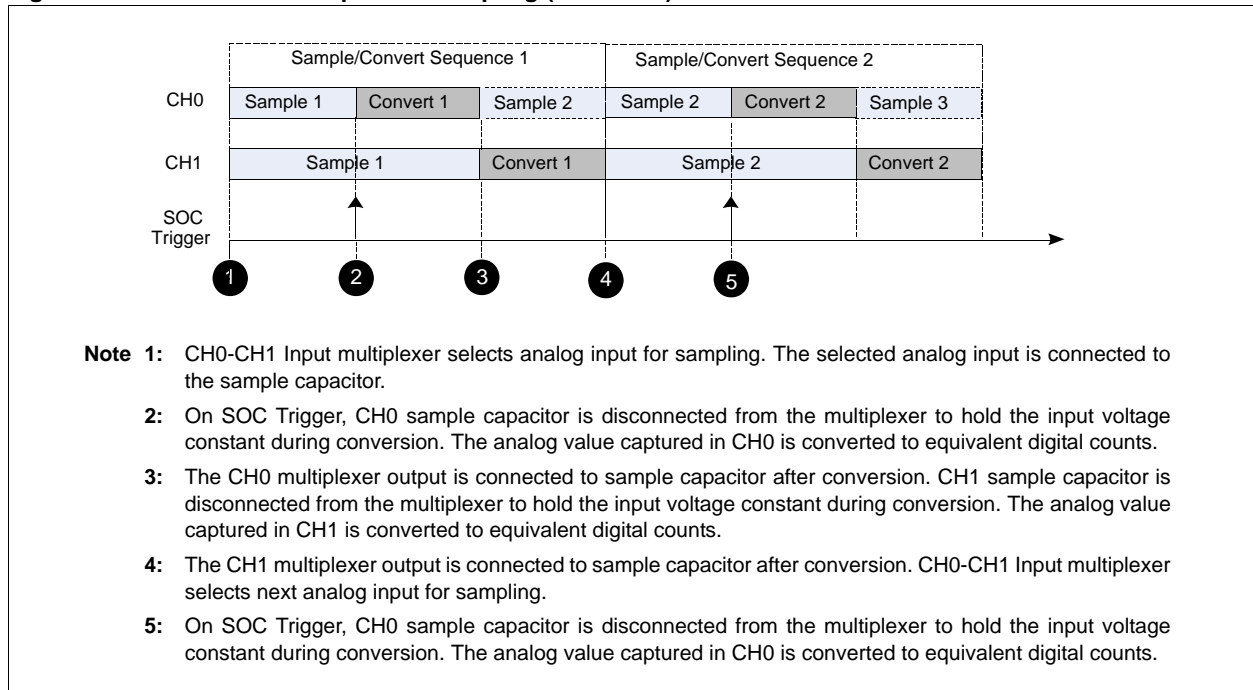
Sample/Convert Sequence 1

Sample/Convert Sequence 2

CH0

Sample 1

Convert 1

Sample 2

Sample 2

Convert 2

Sample 3

CH1

Sample 1

Convert 1

Sample 2

Convert 2

SOC Trigger

1

2

3

4

5

Note 1: CH0-CH1 Input multiplexer selects analog input for sampling. The selected analog input is connected to the sample capacitor.

2: On SOC Trigger, CH0 sample capacitor is disconnected from the multiplexer to hold the input voltage constant during conversion. The analog value captured in CH0 is converted to equivalent digital counts.

3: The CH0 multiplexer output is connected to sample capacitor after conversion. CH1 sample capacitor is disconnected from the multiplexer to hold the input voltage constant during conversion. The analog value captured in CH1 is converted to equivalent digital counts.

4: The CH1 multiplexer output is connected to sample capacitor after conversion. CH0-CH1 Input multiplexer selects next analog input for sampling.

5: On SOC Trigger, CH0 sample capacitor is disconnected from the multiplexer to hold the input voltage constant during conversion. The analog value captured in CH0 is converted to equivalent digital counts.